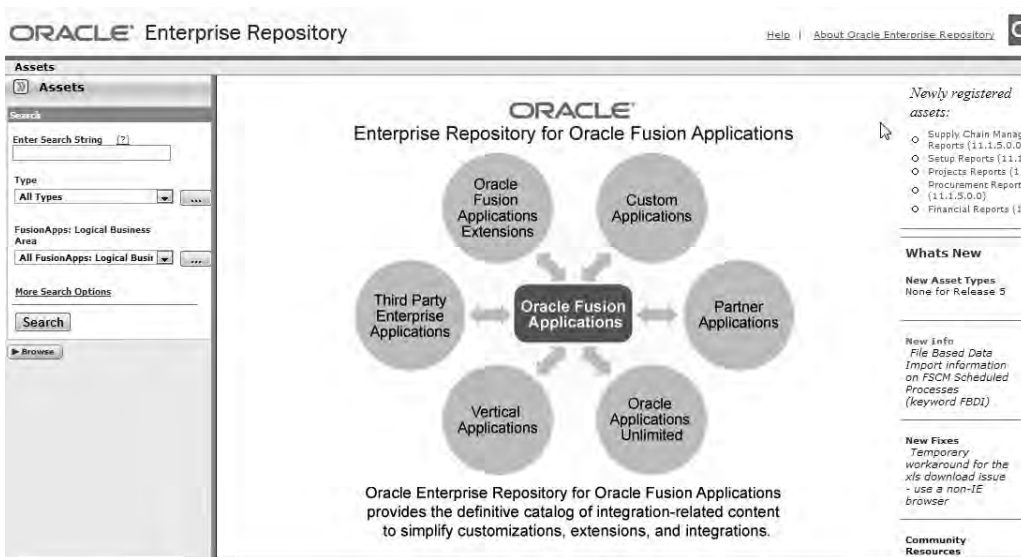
ORACLE Enterprise Repository

Help | About Oracle Enterprise Repository

Assets

Assets

Search

Enter Search String [?]

Type

All Types

...

FusionApps: Logical Business Area

All FusionApps: Logical Busi

...

More Search Options

Search

Browse

ORACLE
Enterprise Repository for Oracle Fusion Applications

Oracle Fusion Applications Extensions

Custom Applications

Third Party Enterprise Applications

Oracle Fusion Applications

Partner Applications

Vertical Applications

Oracle Applications Unlimited

Oracle Enterprise Repository for Oracle Fusion Applications provides the definitive catalog of integration-related content to simplify customizations, extensions, and integrations.

Newly registered assets:

Supply Chain Manag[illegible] Reports (11.1.5.0.0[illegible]

Setup Reports (11.1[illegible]

Projects Reports (1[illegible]

Procurement Report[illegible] (11.1.5.0.0)

Financial Reports (1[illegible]

Whats New

New Asset Types
None for Release 5

New Info
File Based Data Import information on FSCM Scheduled Processes (keyword FBDI)

New Fixes
Temporary workaround for the xls download issue - use a non-IE browser

Community Resources